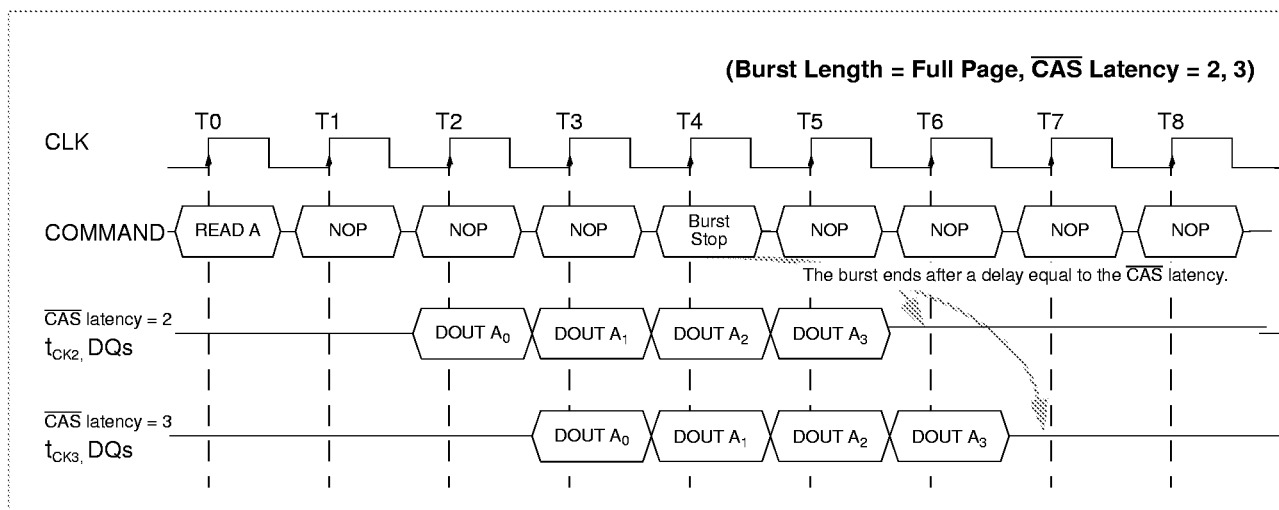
(Burst Length = Full Page, $\overline{CAS}$ Latency = 2, 3)

T0 T1 T2 T3 T4 T5 T6 T7 T8

CLK

COMMAND READ A NOP NOP NOP Burst Stop NOP NOP NOP NOP

The burst ends after a delay equal to the $\overline{CAS}$ latency.

$\overline{CAS}$ latency = 2
$t_{CK2,}$ DQs

DOUT $A_0$ DOUT $A_1$ DOUT $A_2$ DOUT $A_3$

$\overline{CAS}$ latency = 3
$t_{CK3,}$ DQs

DOUT $A_0$ DOUT $A_1$ DOUT $A_2$ DOUT $A_3$